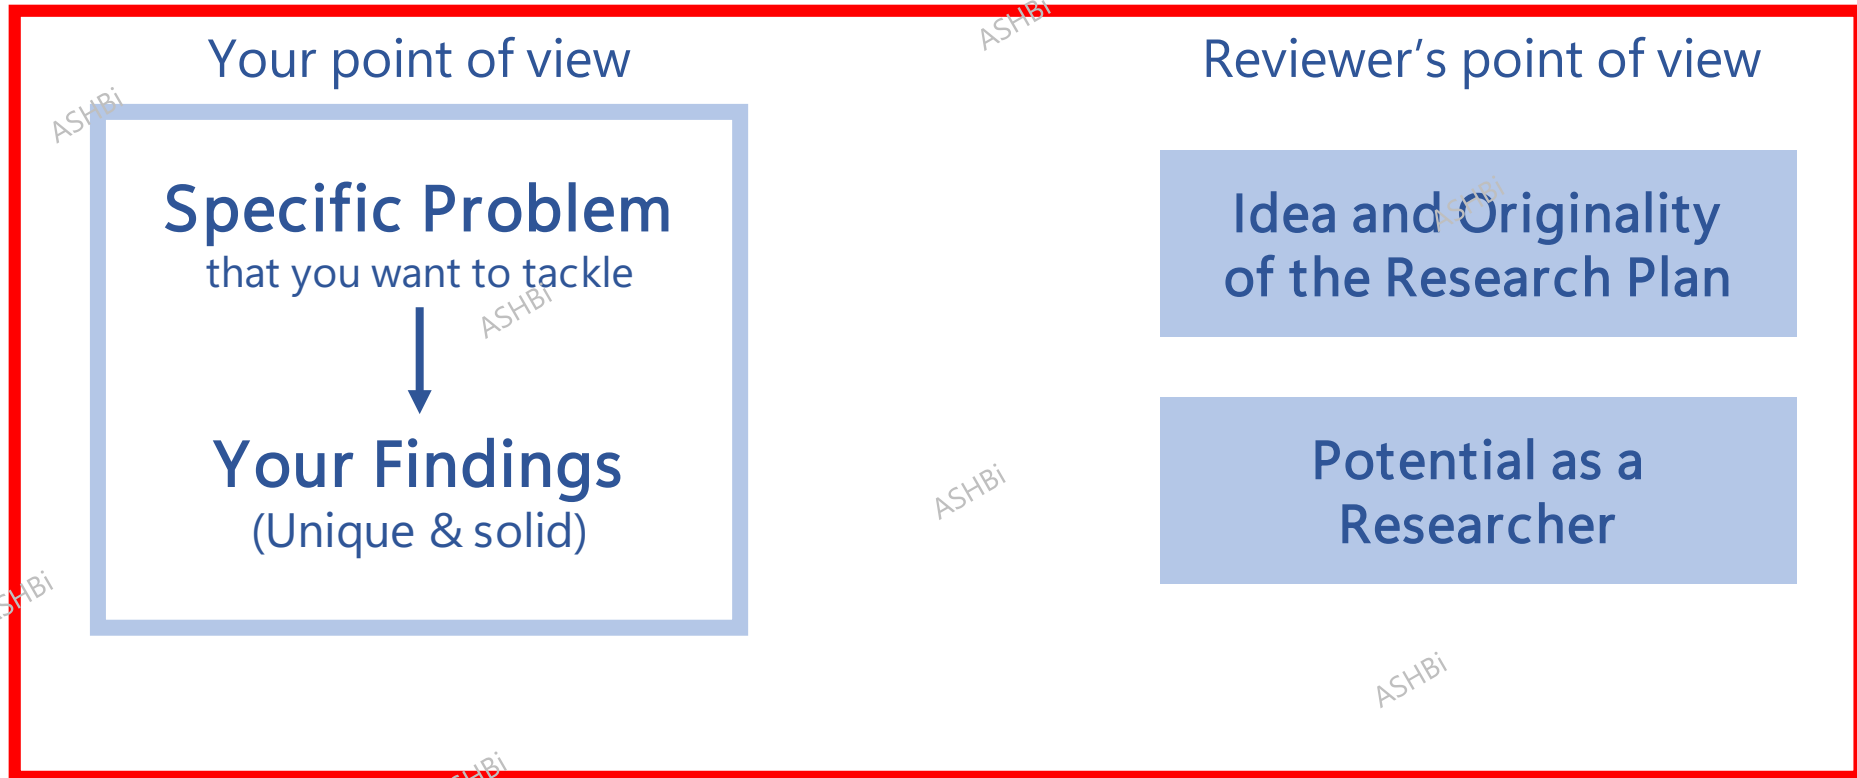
Your point of view

Specific Problem
that you want to tackle

Your Findings
(Unique & solid)

Reviewer's point of view

Idea and Originality of the Research Plan

Potential as a Researcher

ASHBi ASHBi ASHBi ASHBi ASHBi ASHBi ASHBi ASHBi